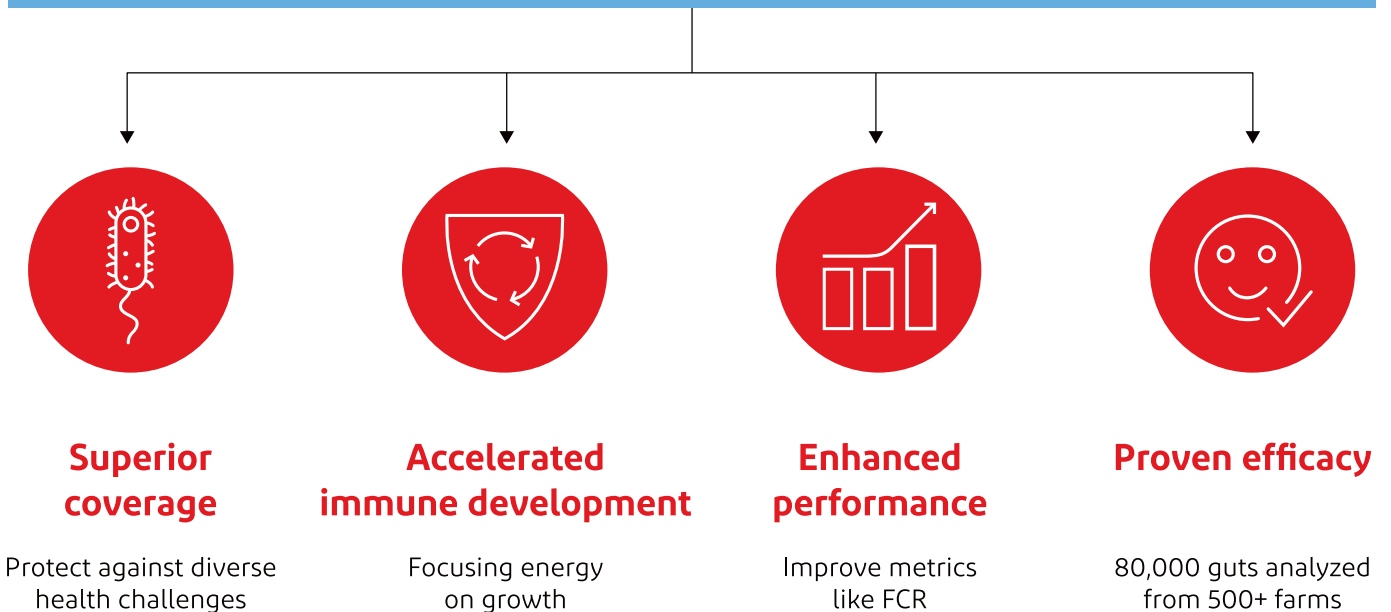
Superior coverage

Protect against diverse health challenges

Accelerated immune development

Focusing energy on growth

Enhanced performance

Improve metrics like FCR

Proven efficacy

80,000 guts analyzed from 500+ farms